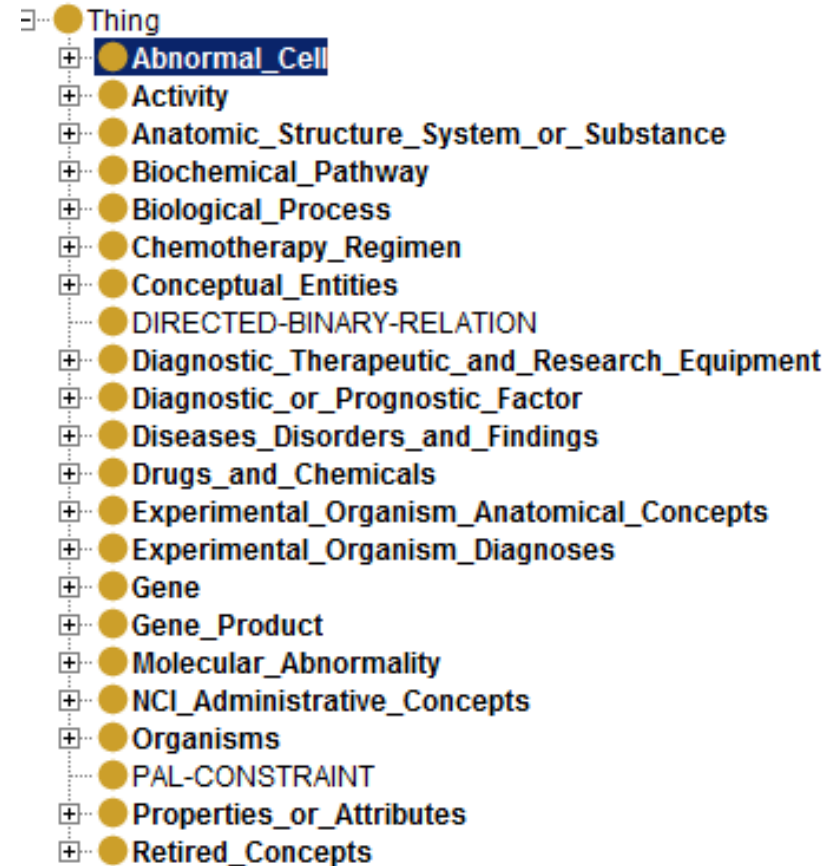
Thing
Abnormal_Cell
Activity
Anatomic_Structure_System_or_Substance
Biochemical_Pathway
Biological_Process
Chemotherapy_Regimen
Conceptual_Entities
DIRECTED-BINARY-RELATION
Diagnostic_Therapeutic_and_Research_Equipment
Diagnostic_or_Prognostic_Factor
Diseases_Disorders_and_Findings
Drugs_and_Chemicals
Experimental_Organism_Anatomical_Concepts
Experimental_Organism_Diagnoses
Gene
Gene_Product
Molecular_Abnormality
NCI_Administrative_Concepts
Organisms
PAL-CONSTRAINT
Properties_or_Attributes
Retired_Concepts